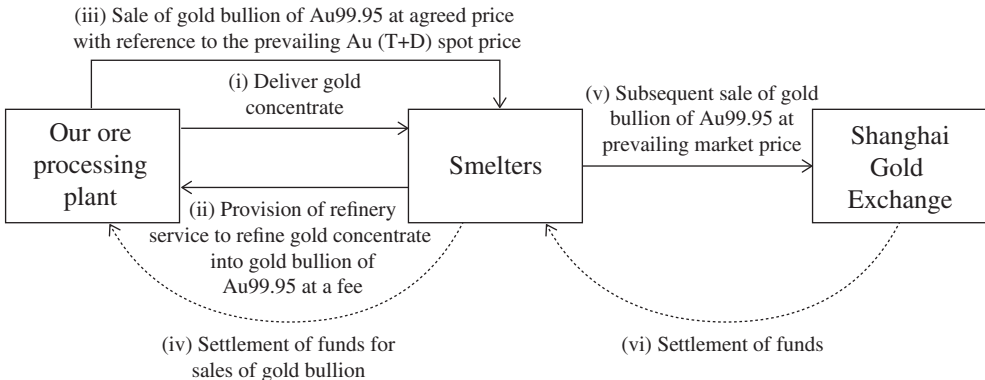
(iii) Sale of gold bullion of Au99.95 at agreed price with reference to the prevailing Au (T+D) spot price

(i) Deliver gold concentrate

Our ore processing plant

Smelters

(v) Subsequent sale of gold bullion of Au99.95 at prevailing market price

Shanghai Gold Exchange

(ii) Provision of refinery service to refine gold concentrate into gold bullion of Au99.95 at a fee

(iv) Settlement of funds for sales of gold bullion

(vi) Settlement of funds